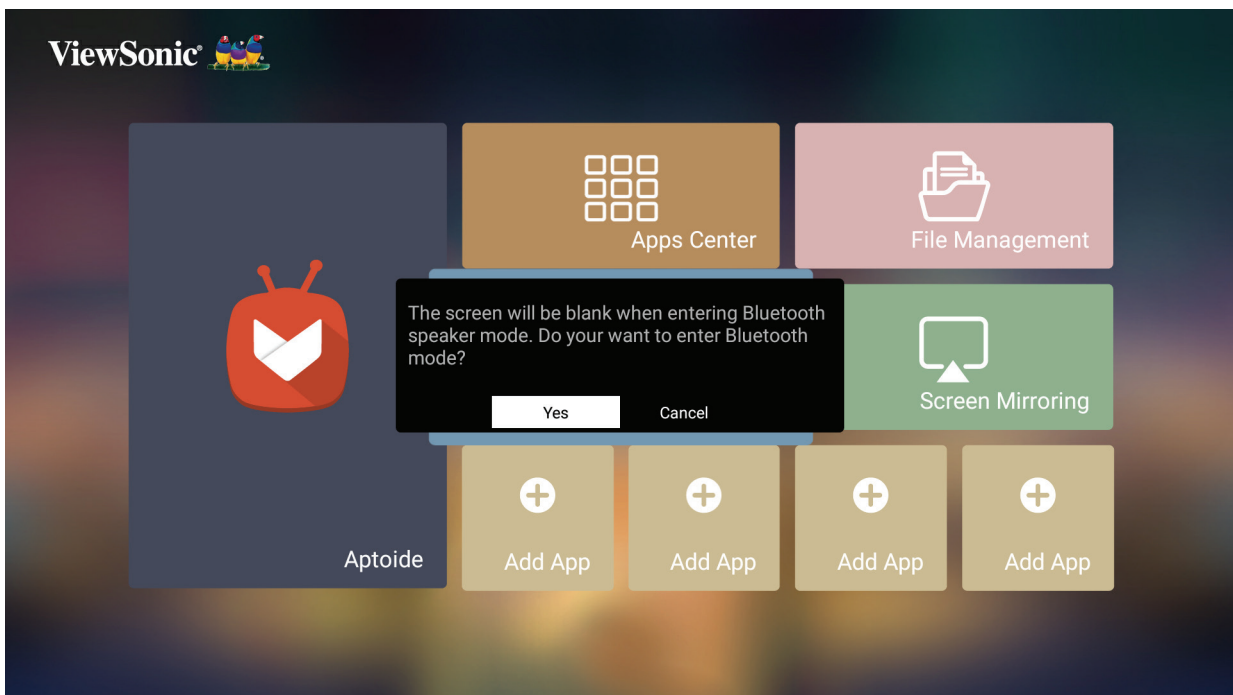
ViewSonic®

Apps Center

File Management

The screen will be blank when entering Bluetooth speaker mode. Do your want to enter Bluetooth mode?

Yes

Cancel

Screen Mirroring

Aptoide

Add App

Add App

Add App

Add App